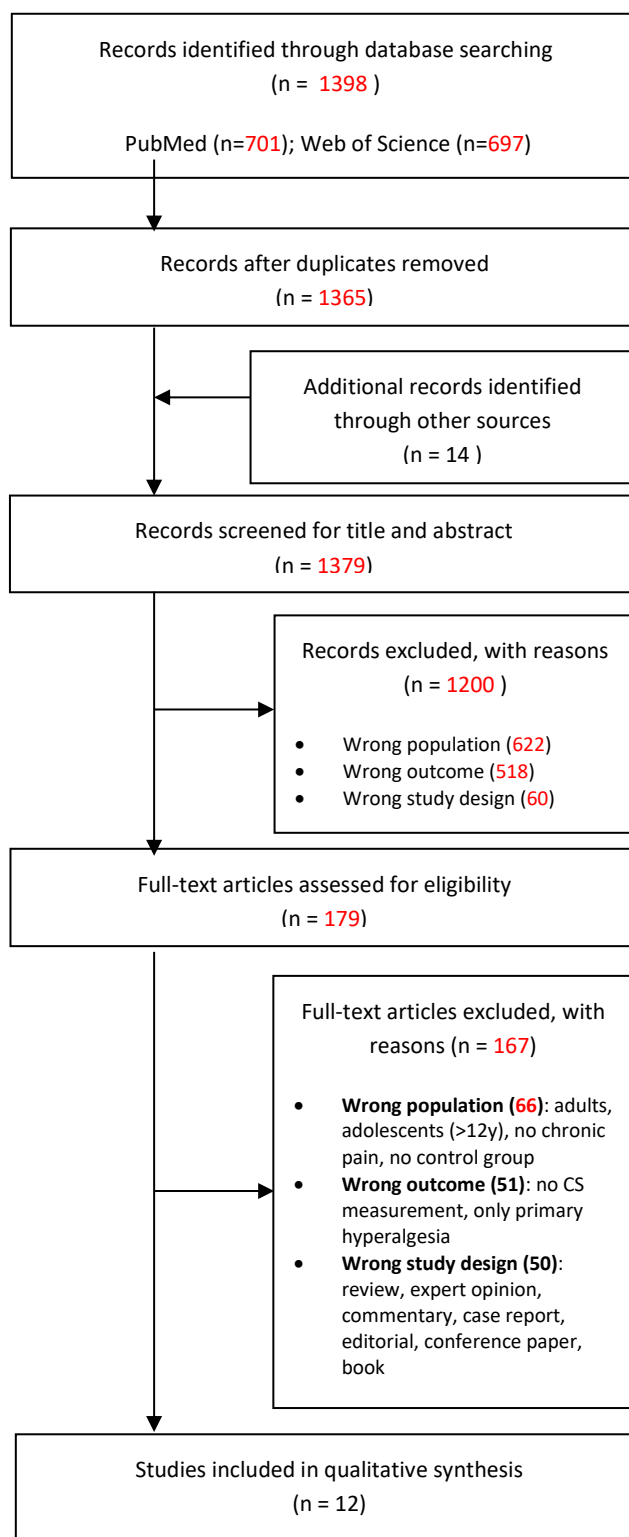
Records identified through database searching
(n = 1398 )

PubMed (n=701); Web of Science (n=697)

Records after duplicates removed
(n = 1365)

Additional records identified through other sources
(n = 14 )

Records screened for title and abstract
(n = 1379)

Records excluded, with reasons
(n = 1200 )

- Wrong population (622)
- Wrong outcome (518)
- Wrong study design (60)

Full-text articles assessed for eligibility
(n = 179)

Full-text articles excluded, with reasons (n = 167)

- **Wrong population (66)**: adults, adolescents (>12y), no chronic pain, no control group
- **Wrong outcome (51)**: no CS measurement, only primary hyperalgesia
- **Wrong study design (50)**: review, expert opinion, commentary, case report, editorial, conference paper, book

Studies included in qualitative synthesis
(n = 12)